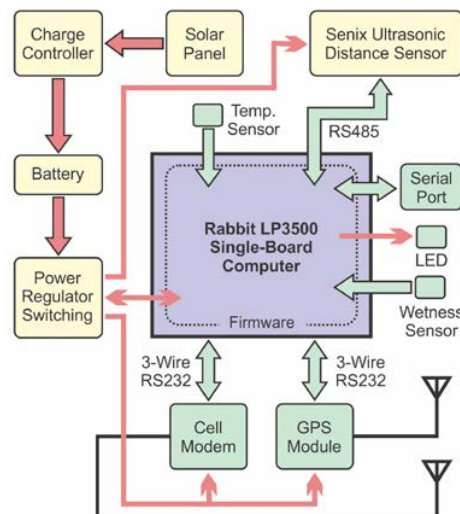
Charge Controller

Solar Panel

Senix Ultrasonic Distance Sensor

Temp. Sensor

RS485

Battery

Serial Port

Rabbit LP3500 Single-Board Computer

LED

Power Regulator Switching

Wetness Sensor

Firmware

3-Wire RS232

3-Wire RS232

Cell Modem

GPS Module